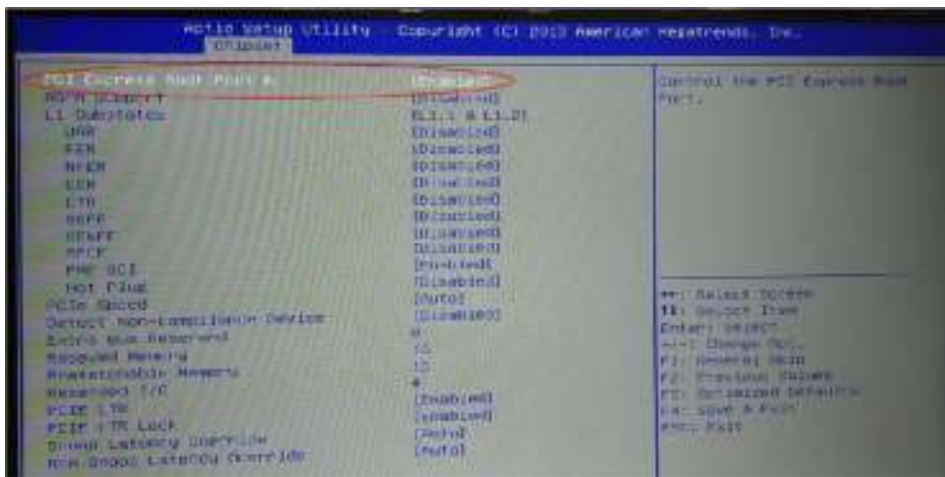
Aptio Setup Utility - Copyright (C) 2013 American Megatrends, Inc.
Chipset

PCI Express Root Port 6 [Enabled]
ASPM Support [Disabled]
L1 Substates [L1.1 & L1.2]
URR [Disabled]
FER [Disabled]
NFER [Disabled]
CER [Disabled]
CTO [Disabled]
SEFE [Disabled]
SENFE [Disabled]
SECE [Disabled]
PME SCI [Enabled]
Hot Plug [Disabled]
PCIe Speed [Auto]
Detect Non-Compliance Device [Disabled]
Extra Bus Reserved 0
Reserved Memory 10
Prefetchable Memory 10
Reserved I/O 4
PCIE LTR [Enabled]
PCIE LTR Lock [Enabled]
Snoop Latency Override [Auto]
Non Snoop Latency Override [Auto]

Control the PCI Express Root Port.

→←: Select Screen
↑↓: Select Item
Enter: Select
+/-: Change Opt.
F1: General Help
F2: Previous Values
F3: Optimized Defaults
F4: Save & Exit
ESC: Exit